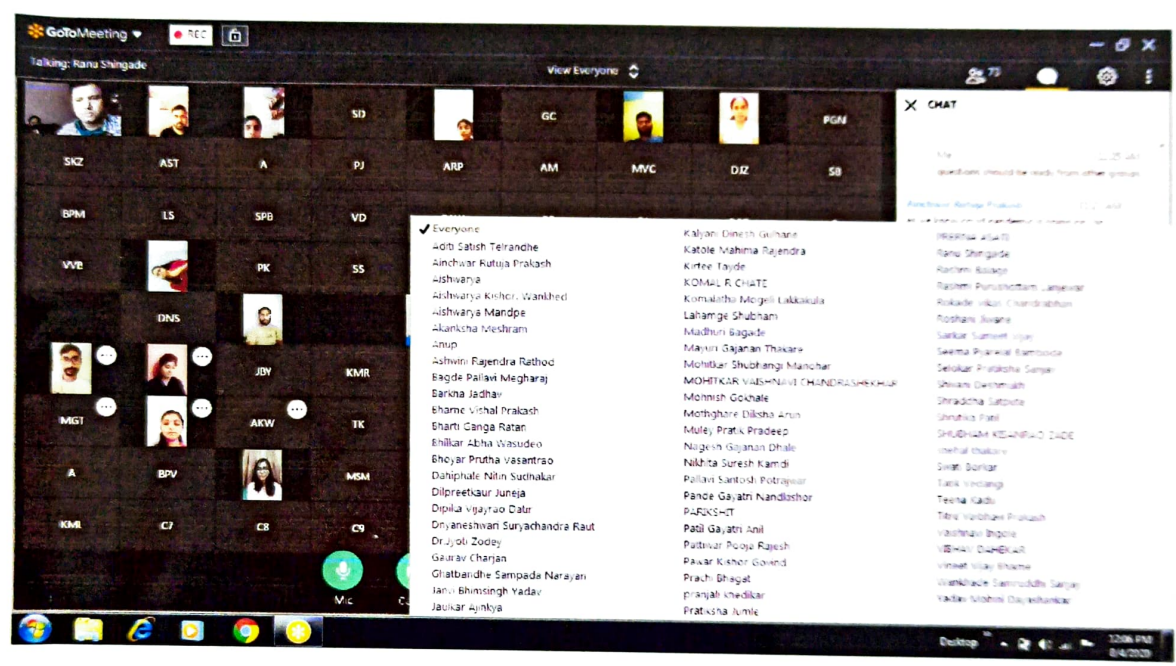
GoToMeeting REC

Talking: Ranu Shingade

View Everyone

73

CHAT

SD GC PGM
SKZ AST A PJ ARP AM MVC DJZ SB
BPM LS SPB VD
VVB PK SS
DNS
JBY KMR
MGT AKW TK
A BPV MSM
KML C7 C8 C9

Mic

questions should be reads from other group

✔ Everyone
Aditi Satish Telrandhe
Ainchwar Rutuja Prakash
Aishwarya
Aishwarya Kishor Wankhed
Aishwarya Mandpe
Akanksha Meshram
Anup
Ashwini Rajendra Rathod
Bagde Pallavi Megharaj
Barkha Jadhav
Bharne Vishal Prakash
Bharti Ganga Ratan
Bhilkar Abha Wasudeo
Bhoyar Prutha Vasantrao
Dahiphale Nitin Sudhakar
Dilpreetkaur Juneja
Dipika Vijayrao Datir
Dnyaneshwari Suryachandra Raut
Dr Jyoti Zodey
Gaurav Charjan
Ghatbandhe Sampada Narayan
Janvi Bhimsingh Yadav
Jaulkar Ajinkya

Kalyani Dinesh Gulhane
Katole Mahima Rajendra
Kirtee Tayde
KOMAL R CHATE
Komalatha Mogeli Lakkakula
Lahamge Shubham
Madhuri Bagade
Mayuri Gajanan Thakare
Mohitkar Shubhangi Manohar
MOHITKAR VAISHNAVI CHANDRASHEKHAR
Monnish Gokhale
Mothghare Diksha Arun
Muley Pratik Pradeep
Nagesh Gajanan Dhale
Nikhita Suresh Kamdi
Pallavi Santosh Potrajwar
Pande Gayatri Nandkishor
PARIKSHIT
Patil Gayatri Anil
Pattiwar Pooja Rajesh
Pawar Kishor Govind
Prachi Bhagat
pranjali khedikar
Pratiksha Jumle

PRARTHA ASATI
Ranu Shingade
Rashmi Basage
Rashmi Purushottam Janewar
Rokade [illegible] Chandrabhan
Roshani Jiwane
Sarkar Sumeet Vijay
Seema Pralhad Bambode
Selokar Pratiksha Sanjay
Shivani Deshmukh
Shraddha Satpute
Shrutika Patil
SHUBHAM KISANRAO ZADE
Snehal thakare
Swati Borkar
Tanvi Vedangi
Teena Kadu
Titre Vaibhavi Prakash
Vaishnavi Ingole
VIBHAV DAHEKAR
Vineet Vijay Bhoyar
Wankhede Samruddhi Sanjay
Yadav Mohini Dayashankar

Desktop 12:06 PM 8/4/2020